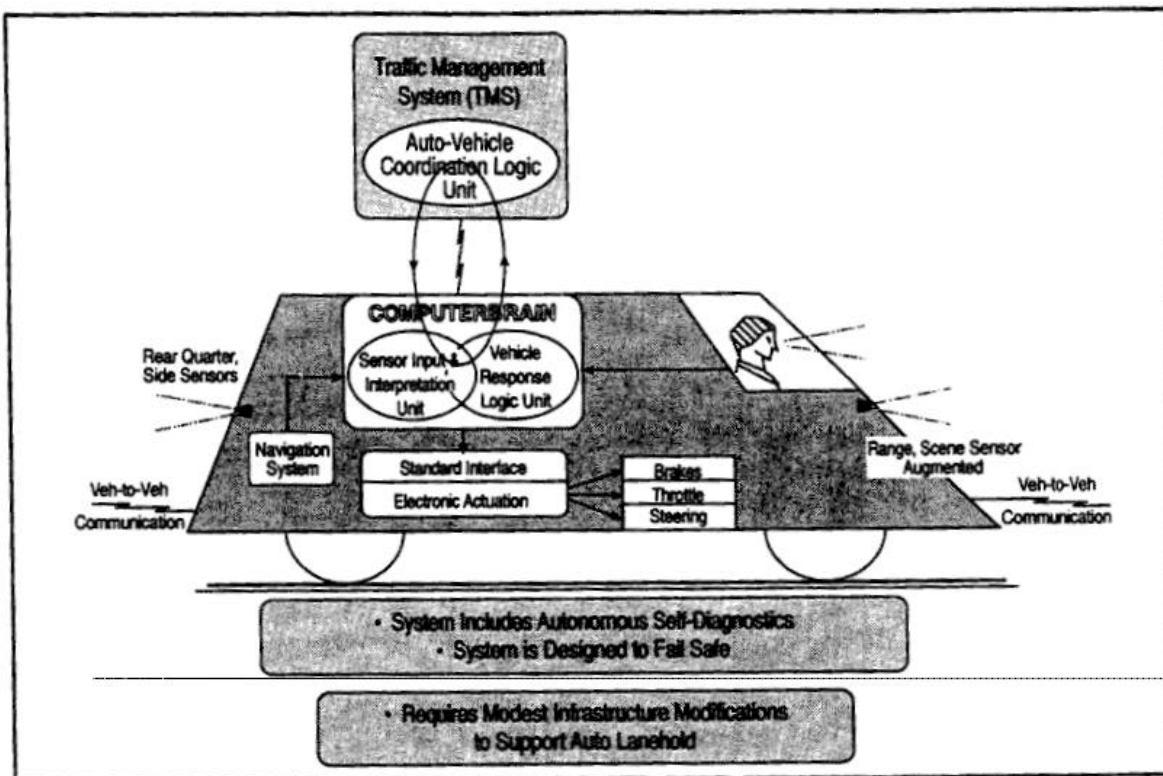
Traffic Management System (TMS)

Auto-Vehicle Coordination Logic Unit

COMPUTER BRAIN

Sensor Input & Interpretation Unit

Vehicle Response Logic Unit

Rear Quarter, Side Sensors

Navigation System

Standard Interface

Electronic Actuation

Brakes

Throttle

Steering

Range, Scene Sensor Augmented

Veh-to-Veh Communication

Veh-to-Veh Communication

• System Includes Autonomous Self-Diagnostics
• System is Designed to Fail Safe

• Requires Modest Infrastructure Modifications to Support Auto Lanehold